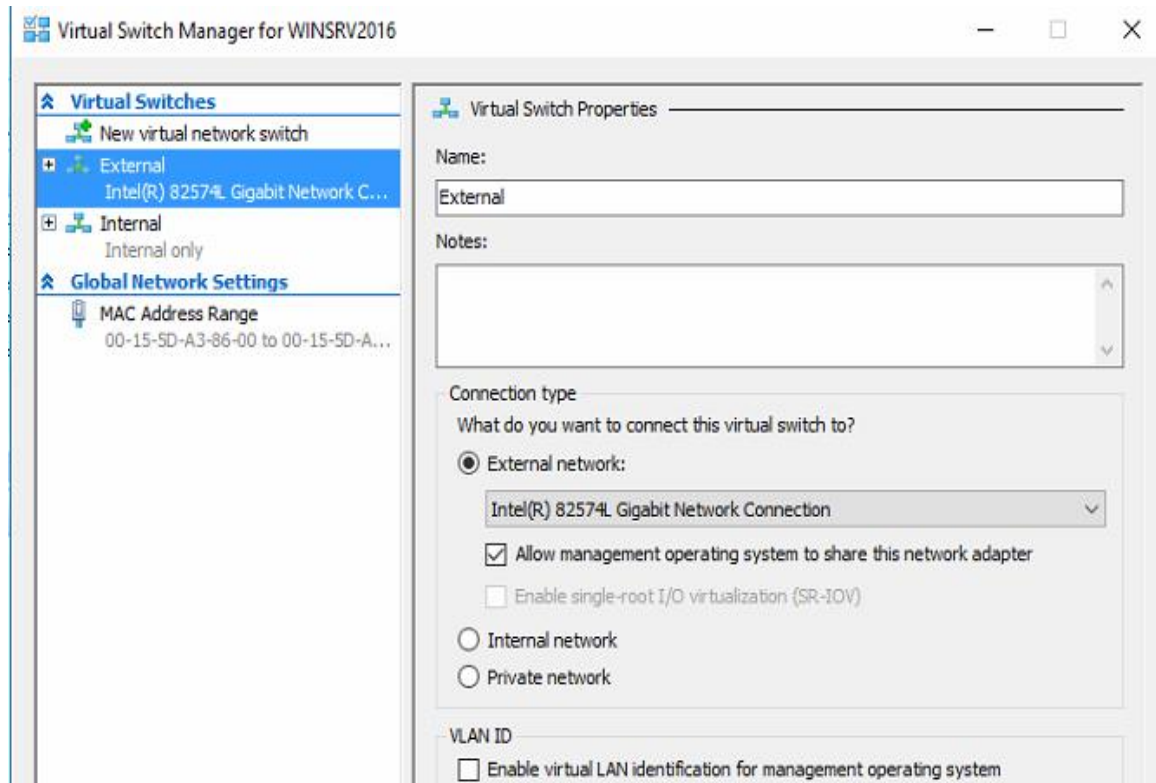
Virtual Switch Manager for WINSRV2016

Virtual Switches
New virtual network switch
External
Intel(R) 82574L Gigabit Network C...
Internal
Internal only
Global Network Settings
MAC Address Range
00-15-5D-A3-86-00 to 00-15-5D-A...

Virtual Switch Properties
Name:
External
Notes:

Connection type
What do you want to connect this virtual switch to?
External network:
Intel(R) 82574L Gigabit Network Connection
Allow management operating system to share this network adapter
Enable single-root I/O virtualization (SR-IOV)
Internal network
Private network

VLAN ID
Enable virtual LAN identification for management operating system